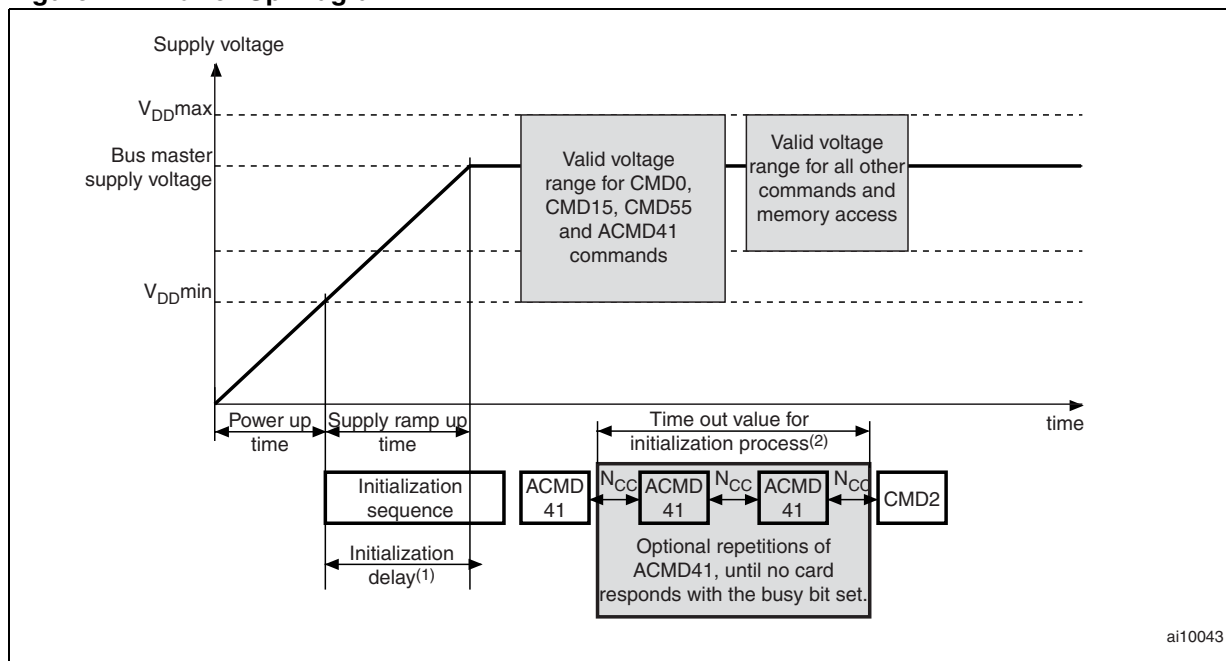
Supply voltage

$V_{DD}$max

Bus master supply voltage

$V_{DD}$min

Valid voltage range for CMD0, CMD15, CMD55 and ACMD41 commands

Valid voltage range for all other commands and memory access

Power up time

Supply ramp up time

Time out value for initialization process$^{(2)}$

time

Initialization sequence

Initialization delay$^{(1)}$

ACMD 41

$N_{CC}$

ACMD 41

$N_{CC}$

ACMD 41

$N_{CC}$

CMD2

Optional repetitions of ACMD41, until no card responds with the busy bit set.

ai10043